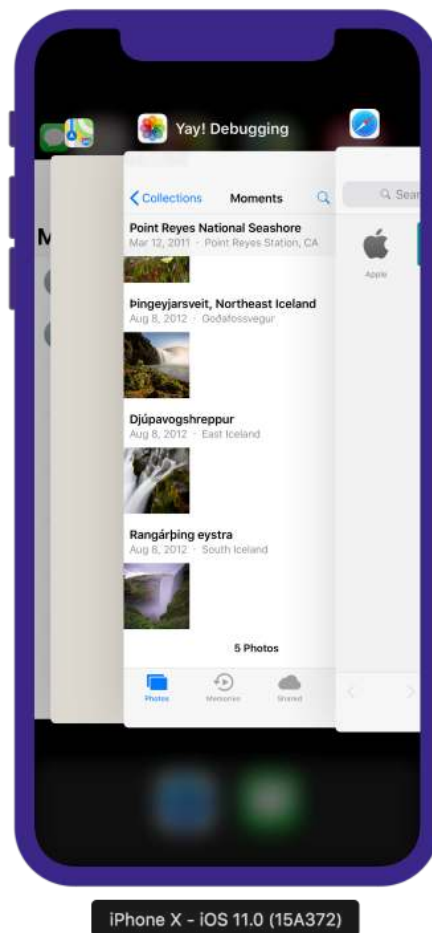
Yay! Debugging

< Collections

Moments

Point Reyes National Seashore
Mar 12, 2011 · Point Reyes Station, CA

Þingeyjarsveit, Northeast Iceland
Aug 8, 2012 · Goðafossvegur

Djúpavogshreppur
Aug 8, 2012 · East Iceland

Rangárþing eystra
Aug 8, 2012 · South Iceland

5 Photos

Photos

Memories

Shared

M

Sear

Apple

iPhone X - iOS 11.0 (15A372)